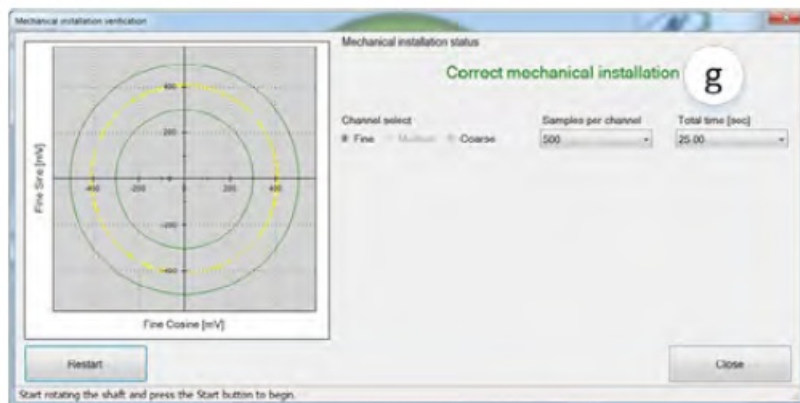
Mechanical installation verification

Mechanical installation status

Correct mechanical installation

g

Channel select
Fine Medium Coarse

Samples per channel
500

Total time [sec]
25.00

400
200
-200
-400
-400 -200 0 200 400

Fine Sine [mV]

Fine Cosine [mV]

Restart

Close

Start rotating the shaft and press the Start button to begin.